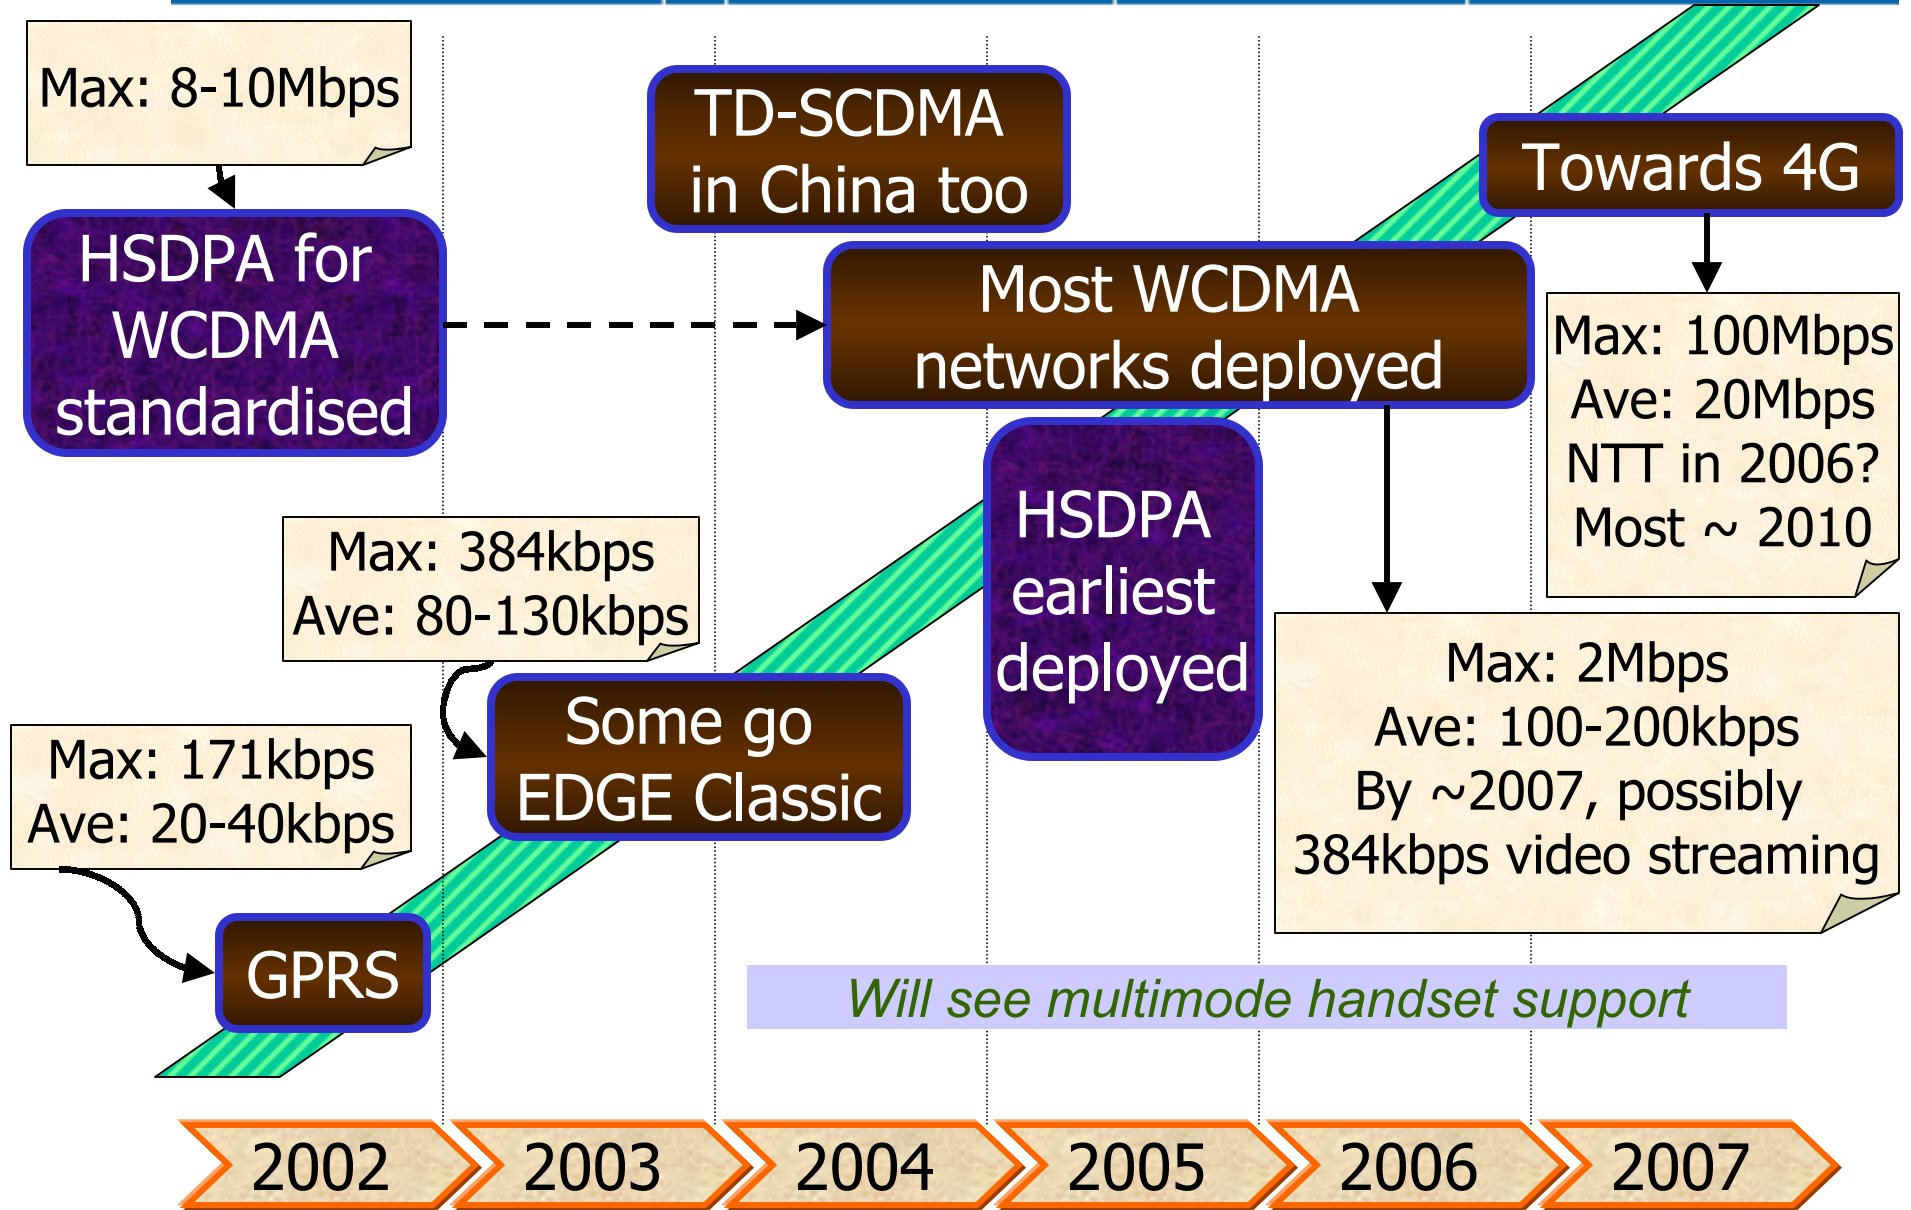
Max: 8-10Mbps

HSDPA for WCDMA standardised

TD-SCDMA in China too

Towards 4G

Most WCDMA networks deployed

Max: 100Mbps
Ave: 20Mbps
NTT in 2006?
Most ~ 2010

Max: 384kbps
Ave: 80-130kbps

HSDPA earliest deployed

Some go EDGE Classic

Max: 171kbps
Ave: 20-40kbps

Max: 2Mbps
Ave: 100-200kbps
By ~2007, possibly
384kbps video streaming

GPRS

Will see multimode handset support

2002 2003 2004 2005 2006 2007